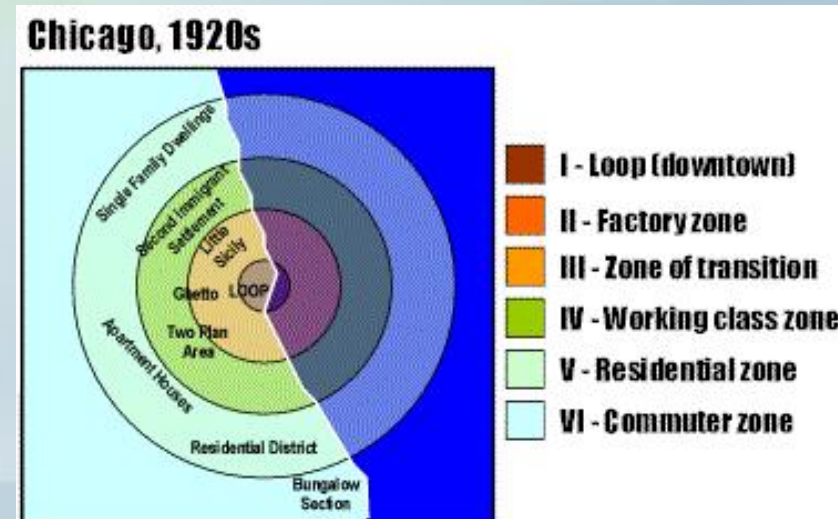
Chicago, 1920s

Single Family Dwellings

Second Immigrant Settlement

Little Sicily

Ghetto

LOOP

Two Flat Area

Apartment Houses

Residential District

Bungalow Section

I - Loop (downtown)

II - Factory zone

III - Zone of transition

IV - Working class zone

V - Residential zone

VI - Commuter zone